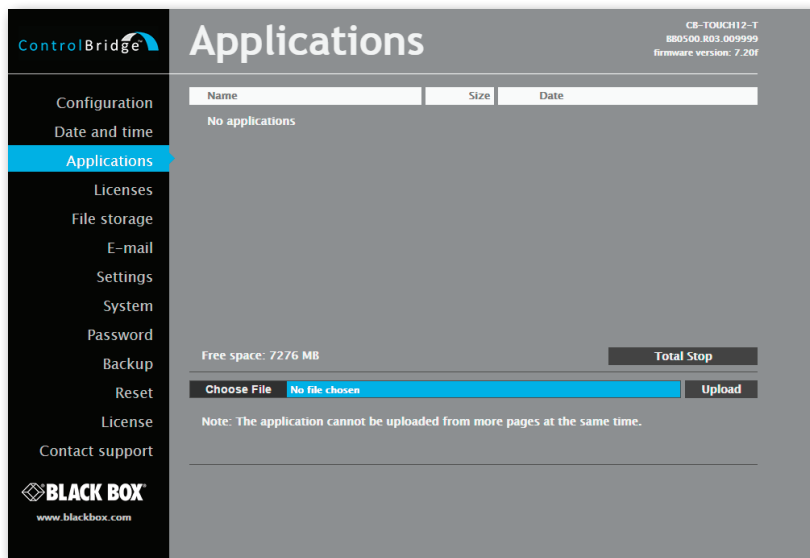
ControlBridge

Applications

CB-TOUCH12-T
BB0500.R03.009999
firmware version: 7.20f

Configuration
Date and time
Applications
Licenses
File storage
E-mail
Settings
System
Password
Backup
Reset
License
Contact support

BLACK BOX
www.blackbox.com

| Name | Size | Date |
|---|---|---|
| No applications | | |

Free space: 7276 MB

Total Stop

Choose File No file chosen

Upload

Note: The application cannot be uploaded from more pages at the same time.